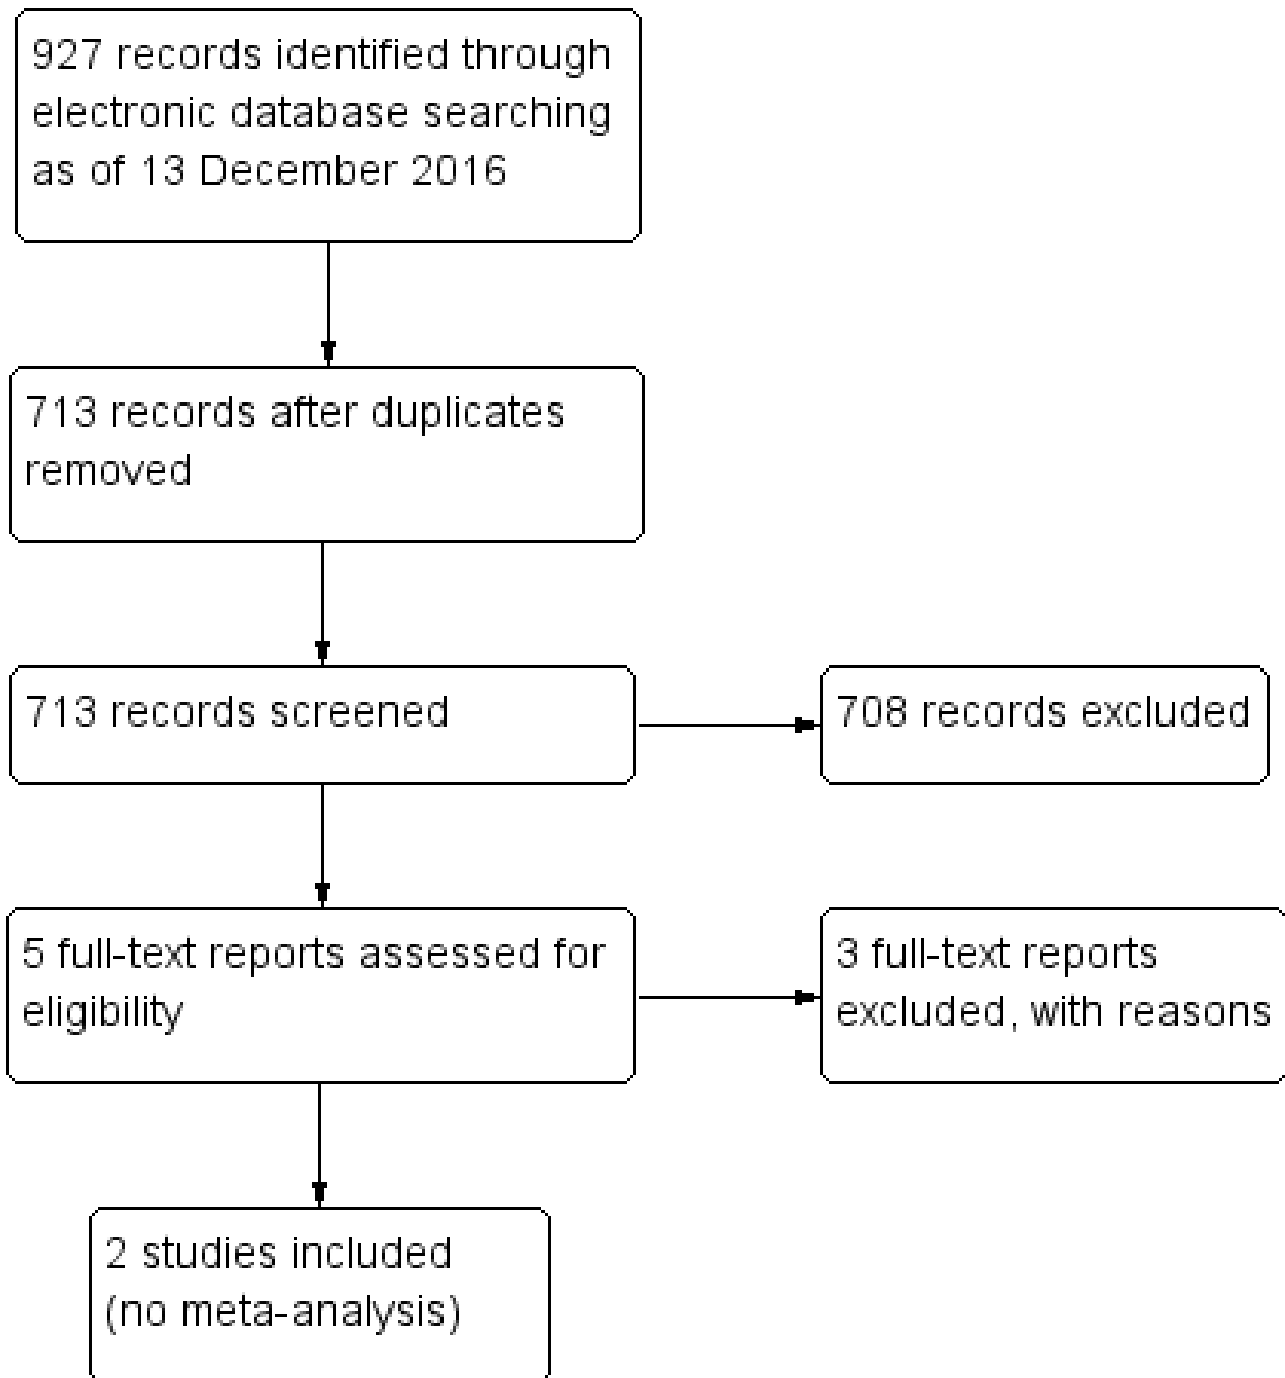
927 records identified through electronic database searching as of 13 December 2016

713 records after duplicates removed

713 records screened

708 records excluded

5 full-text reports assessed for eligibility

3 full-text reports excluded, with reasons

2 studies included (no meta-analysis)